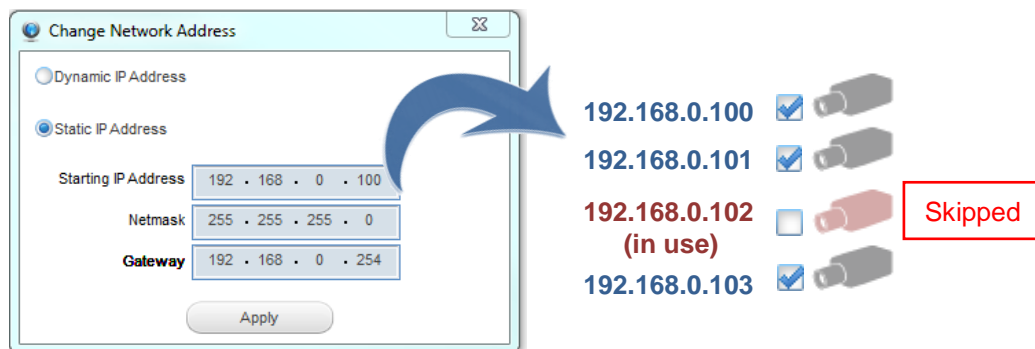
Change Network Address

Dynamic IP Address

Static IP Address

Starting IP Address 192 . 168 . 0 . 100

Netmask 255 . 255 . 255 . 0

Gateway 192 . 168 . 0 . 254

Apply

192.168.0.100

192.168.0.101

192.168.0.102 (in use)

Skipped

192.168.0.103